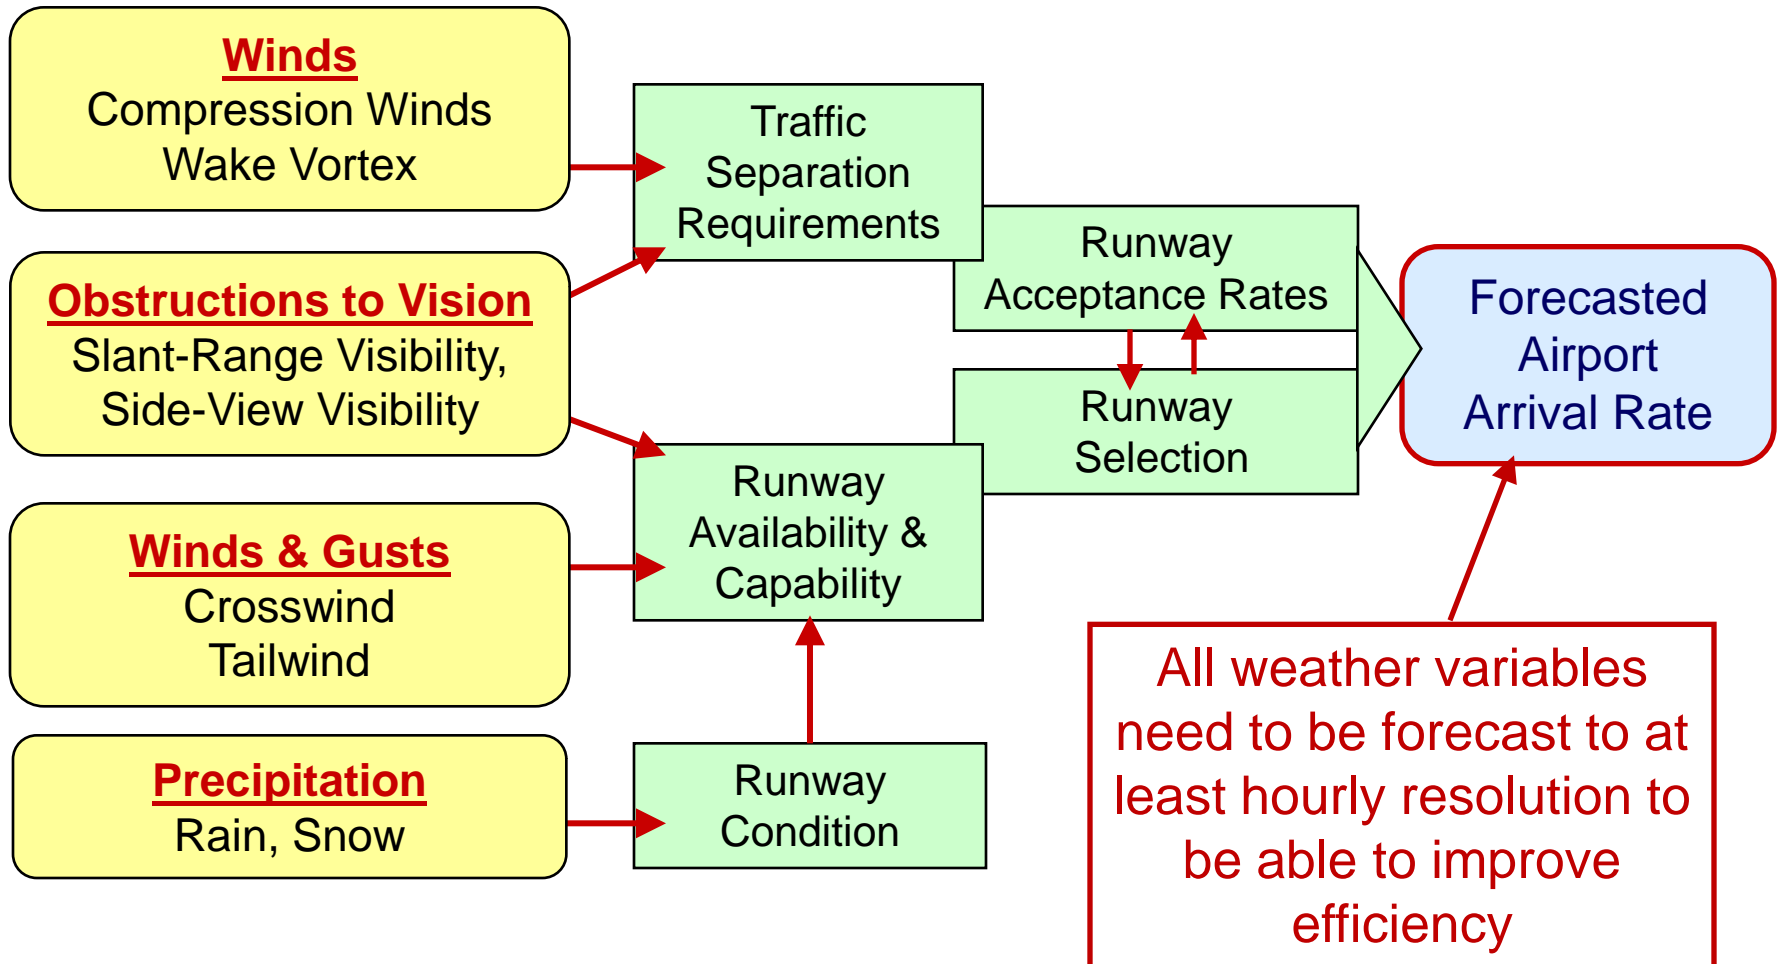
Winds
Compression Winds
Wake Vortex

Obstructions to Vision
Slant-Range Visibility,
Side-View Visibility

Winds & Gusts
Crosswind
Tailwind

Precipitation
Rain, Snow

Traffic
Separation
Requirements

Runway
Availability &
Capability

Runway
Condition

Runway
Acceptance Rates

Runway
Selection

Forecasted
Airport
Arrival Rate

All weather variables need to be forecast to at least hourly resolution to be able to improve efficiency